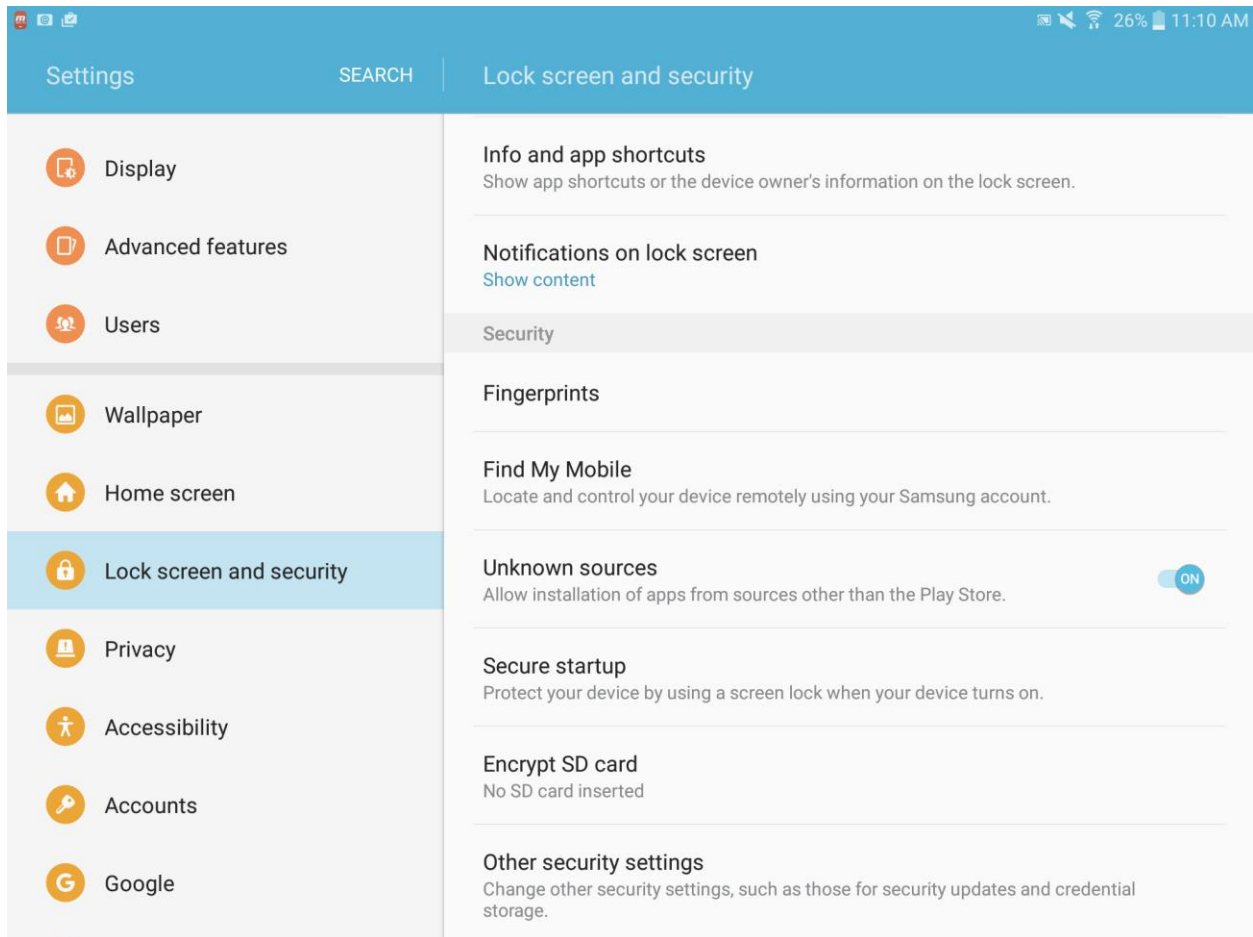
26% 11:10 AM

Settings SEARCH

Display

Advanced features

Users

Wallpaper

Home screen

Lock screen and security

Privacy

Accessibility

Accounts

Google

Lock screen and security

Info and app shortcuts
Show app shortcuts or the device owner's information on the lock screen.

Notifications on lock screen
Show content

Security

Fingerprints

Find My Mobile
Locate and control your device remotely using your Samsung account.

Unknown sources
Allow installation of apps from sources other than the Play Store.
ON

Secure startup
Protect your device by using a screen lock when your device turns on.

Encrypt SD card
No SD card inserted

Other security settings
Change other security settings, such as those for security updates and credential storage.